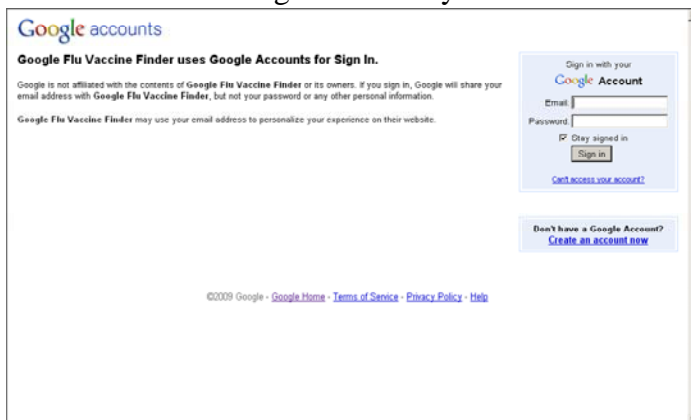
Google accounts

Google Flu Vaccine Finder uses Google Accounts for Sign In.

Google is not affiliated with the contents of Google Flu Vaccine Finder or its owners. If you sign in, Google will share your email address with Google Flu Vaccine Finder, but not your password or any other personal information.

Google Flu Vaccine Finder may use your email address to personalize your experience on their website.

Sign in with your
Google Account

Email:
Password:
☑ Stay signed in
Sign in

Can't access your account?

Don't have a Google Account?
Create an account now

©2009 Google - Google Home - Terms of Service - Privacy Policy - Help